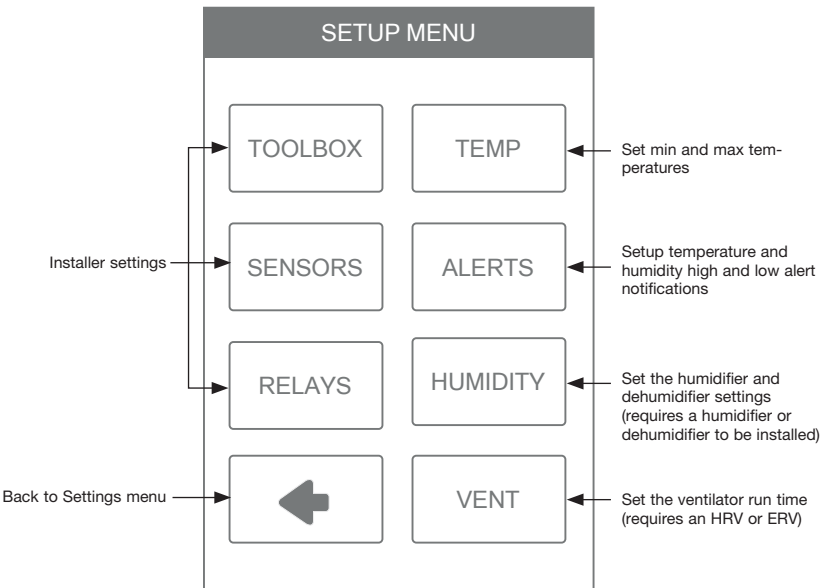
SETUP MENU

TOOLBOX

TEMP

Set min and max temperatures

Installer settings

SENSORS

ALERTS

Setup temperature and humidity high and low alert notifications

RELAYS

HUMIDITY

Set the humidifier and dehumidifier settings (requires a humidifier or dehumidifier to be installed)

Back to Settings menu

VENT

Set the ventilator run time (requires an HRV or ERV)